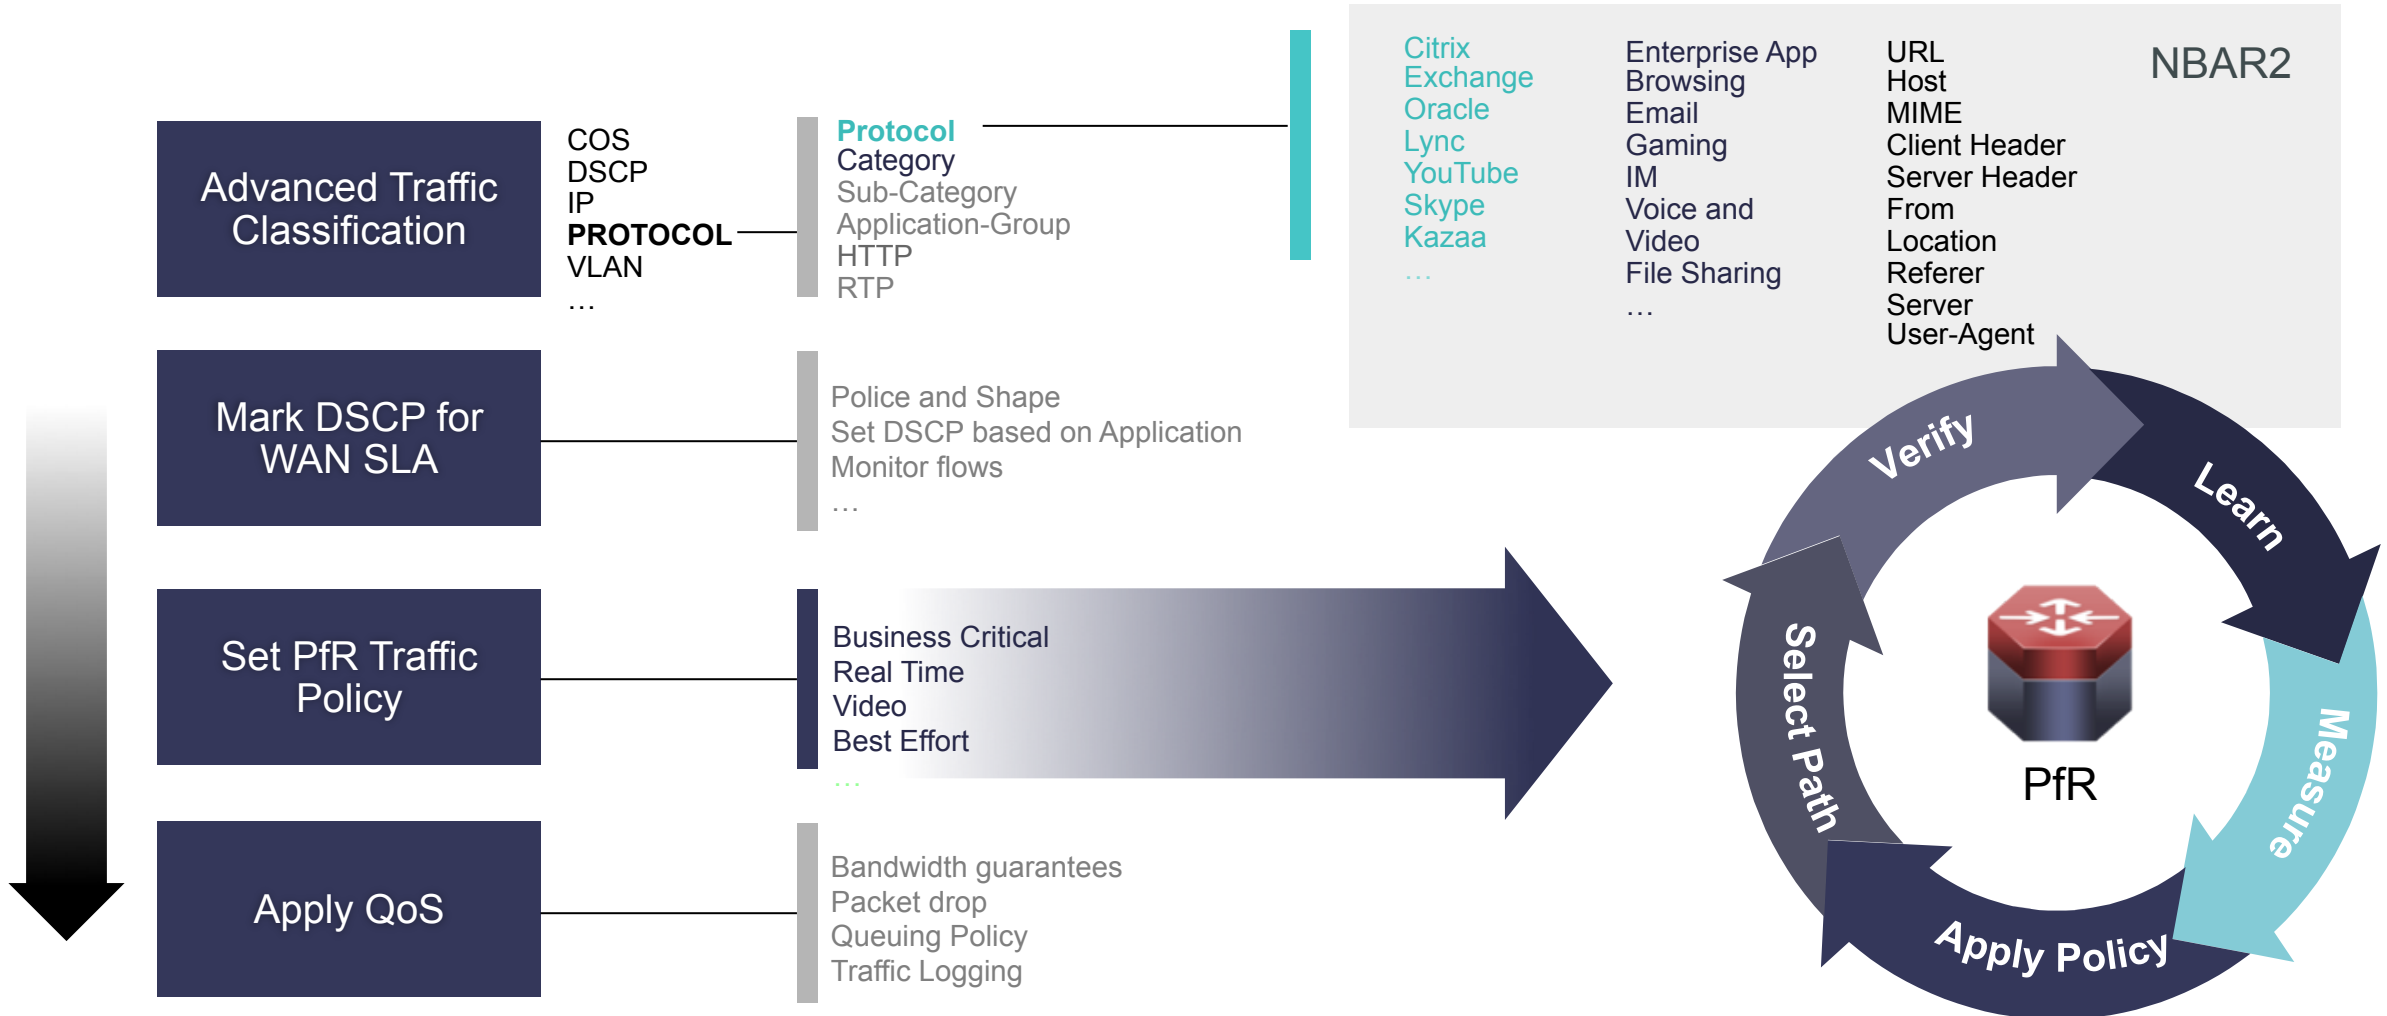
Advanced Traffic Classification

COS
DSCP
IP
PROTOCOL
VLAN
…

Protocol
Category
Sub-Category
Application-Group
HTTP
RTP

Citrix
Exchange
Oracle
Lync
YouTube
Skype
Kazaa
…

Enterprise App
Browsing
Email
Gaming
IM
Voice and Video
File Sharing
…

URL
Host
MIME
Client Header
Server Header
From
Location
Referer
Server
User-Agent

NBAR2

Mark DSCP for WAN SLA

Police and Shape
Set DSCP based on Application
Monitor flows
…

Set PfR Traffic Policy

Business Critical
Real Time
Video
Best Effort
…

Apply QoS

Bandwidth guarantees
Packet drop
Queuing Policy
Traffic Logging

Verify
Learn
Measure
Apply Policy
Select Path
PfR